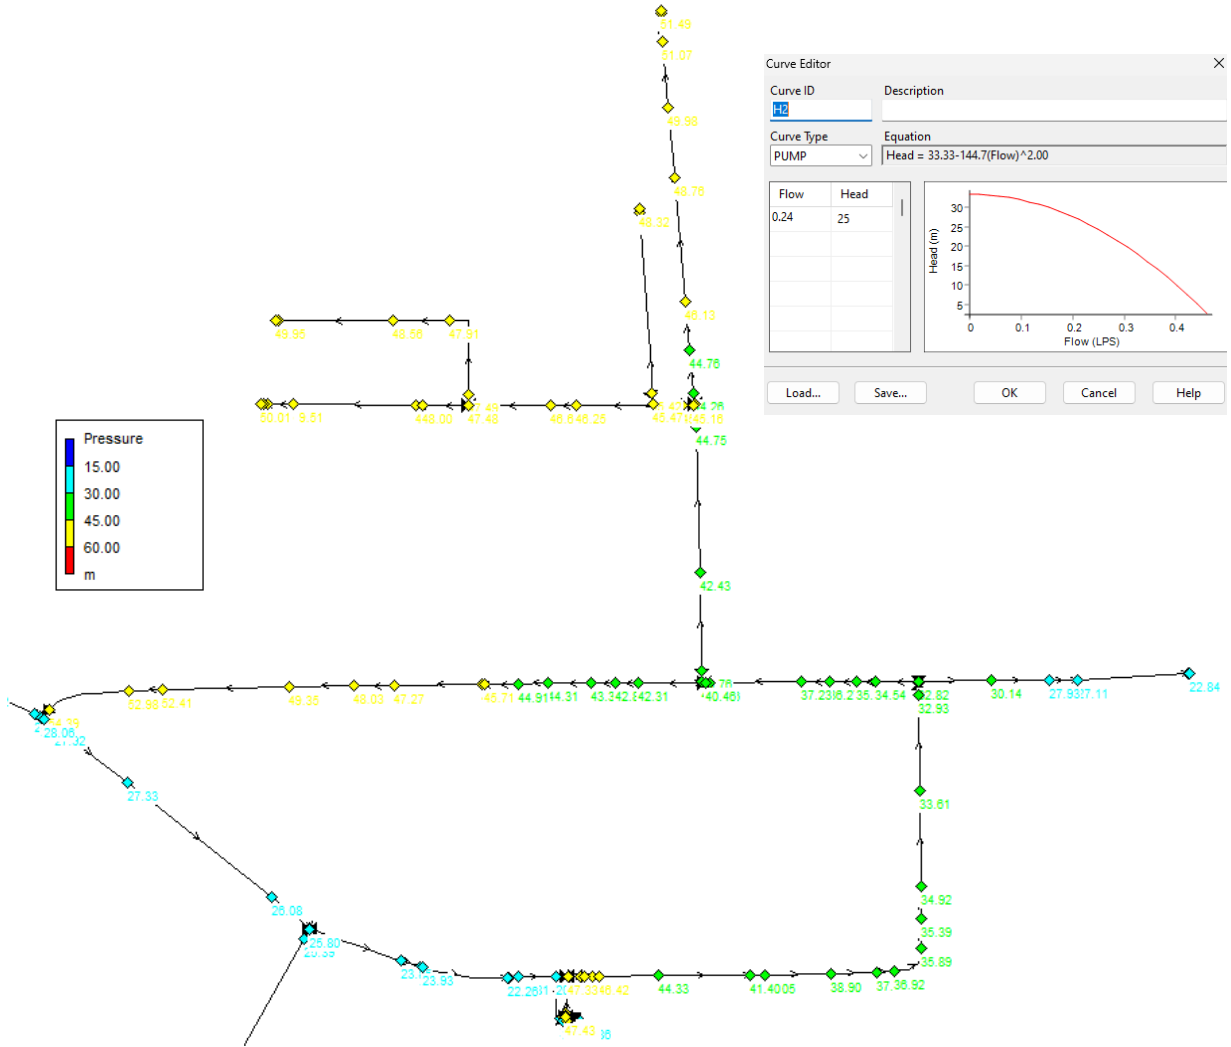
51.49
51.07
49.98
48.76
48.32
46.13
44.76
49.95
48.55
47.91
50.01 9.51
448.00
47.48
47.48
48.846.26
45.47
4.26
45.47
45.18
44.75
42.43
52.98
52.41
49.35
48.03
47.27
45.71
44.91
44.31
43.342.8
42.31
40.46
37.23
6.2
35.34.54
32.82
32.93
30.14
27.93
7.11
22.84
24.39
28.06
27.32
27.33
33.61
26.08
34.92
25.80
35.39
23.
23.93
22.26
47.33
46.42
44.33
41.40
05
38.90
37.36.92
35.89
47.43

Pressure
15.00
30.00
45.00
60.00
m

Curve Editor
Curve ID
H2
Description
Curve Type
PUMP
Equation
Head = 33.33-144.7(Flow)^2.00
Flow
Head
0.24
25
30
25
20
15
10
5
Head (m)
0
0.1
0.2
0.3
0.4
Flow (LPS)
Load...
Save...
OK
Cancel
Help